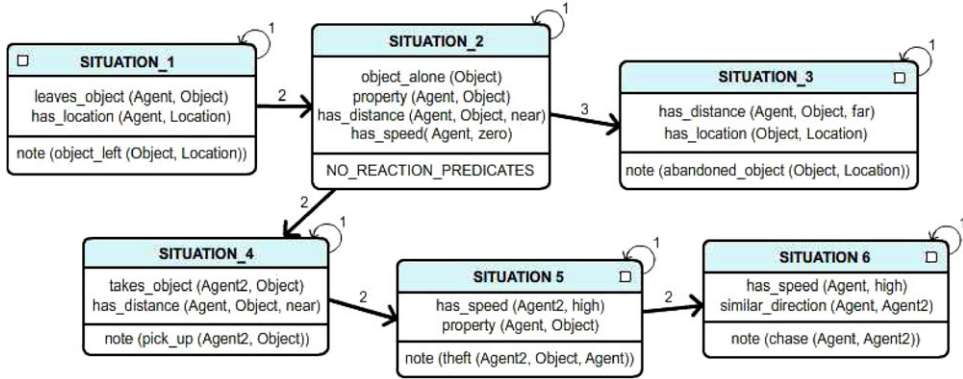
SITUATION_1

leaves_object (Agent, Object)
has_location (Agent, Location)

note (object_left (Object, Location))

1

2

SITUATION_2

object_alone (Object)
property (Agent, Object)
has_distance (Agent, Object, near)
has_speed( Agent, zero)

NO_REACTION_PREDICATES

1

3

SITUATION_3

has_distance (Agent, Object, far)
has_location (Object, Location)

note (abandoned_object (Object, Location))

1

2

SITUATION_4

takes_object (Agent2, Object)
has_distance (Agent, Object, near)

note (pick_up (Agent2, Object))

1

2

SITUATION 5

has_speed (Agent2, high)
property (Agent, Object)

note (theft (Agent2, Object, Agent))

1

2

SITUATION 6

has_speed (Agent, high)
similar_direction (Agent, Agent2)

note (chase (Agent, Agent2))

1